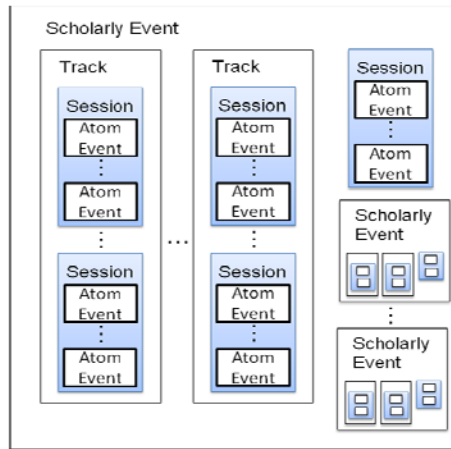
Scholarly Event

Track

Session
Atom Event
⋮
Atom Event

⋮

Session
Atom Event
⋮
Atom Event

…

Track

Session
Atom Event
⋮
Atom Event

⋮

Session
Atom Event
⋮
Atom Event

Session
Atom Event
⋮
Atom Event

Scholarly Event

⋮

Scholarly Event